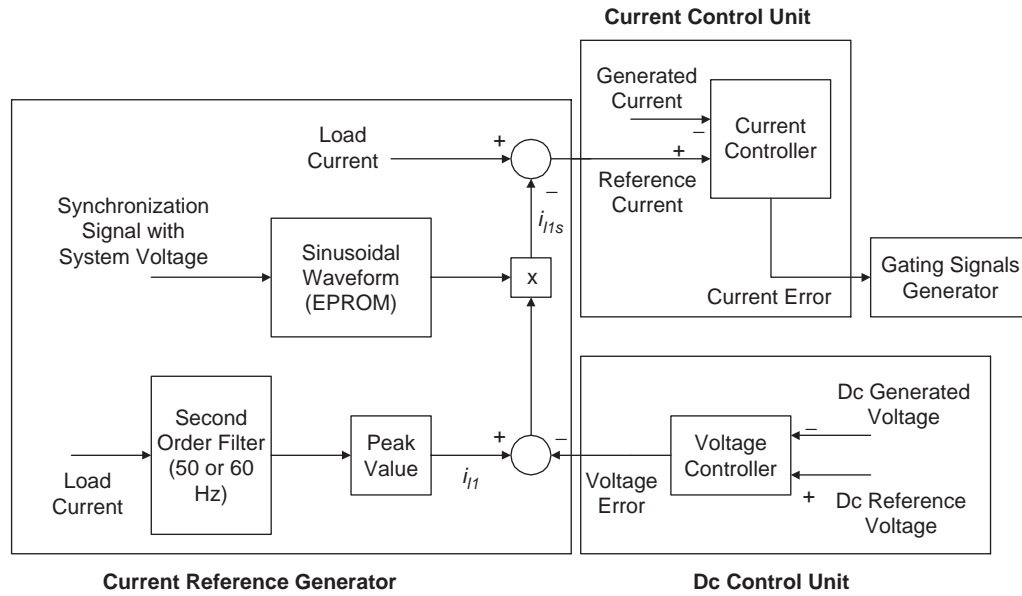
Current Control Unit

Generated Current

Current Controller

Load Current

Reference Current

Synchronization Signal with System Voltage

Sinusoidal Waveform (EPROM)

x

$i_{l1s}$

Gating Signals Generator

Current Error

Dc Generated Voltage

Second Order Filter (50 or 60 Hz)

Peak Value

Voltage Controller

Load Current

$i_{l1}$

Voltage Error

Dc Reference Voltage

+

–

+

+

–

+

–

–

+

Current Reference Generator

Dc Control Unit